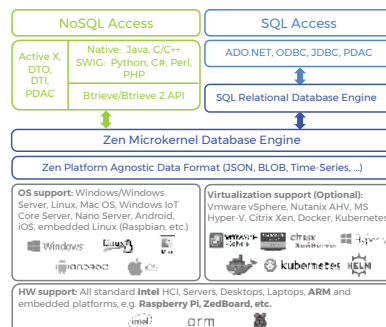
NoSQL Access

SQL Access

Active X, DTO, DTI, PDAC

Native: Java, C/C++
SWIG: Python, C#, Perl, PHP

Btrieve/Btrieve 2 API

ADO.NET, ODBC, JDBC, PDAC

SQL Relational Database Engine

Zen Microkernel Database Engine

Zen Platform Agnostic Data Format (JSON, BLOB, Time-Series, ...)

OS support: Windows/Windows Server, Linux, Mac OS, Windows IoT Core Server, Nano Server, Android, iOS, embedded Linux (Raspbian, etc.)

Windows Linux android iOS

Virtualization support (Optional): Vmware vSphere, Nutanix AHV, MS Hyper-V, Citrix Xen, Docker, Kubernetes

vmware vSphere citrix XenServer Hyper-V kubernetes HELM

HW support: All standard Intel HCI, Servers, Desktops, Laptops, ARM and embedded platforms, e.g. Raspberry Pi, ZedBoard, etc.

intel arm